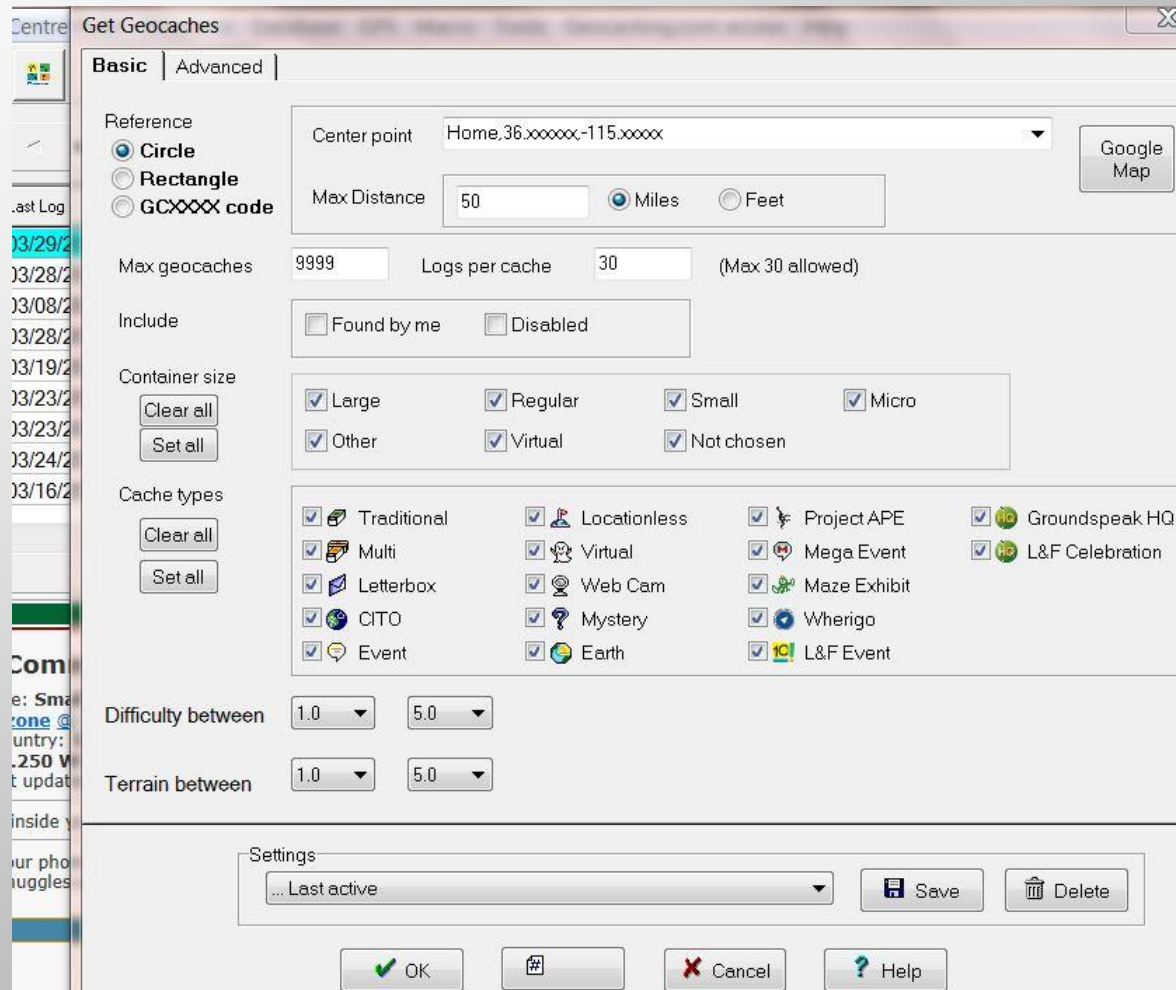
Centre

Get Geocaches

Basic | Advanced

Reference
Circle
Rectangle
GCXXXX code

Center point Home,36.xxxxxx,-115.xxxxx

Google Map

Max Distance 50 Miles Feet

Max geocaches 9999 Logs per cache 30 (Max 30 allowed)

Include
Found by me
Disabled

Container size
Clear all
Set all
Large
Regular
Small
Micro
Other
Virtual
Not chosen

Cache types
Clear all
Set all
Traditional
Locationless
Project APE
Groundspeak HQ
Multi
Virtual
Mega Event
L&F Celebration
Letterbox
Web Cam
Maze Exhibit
CITO
Mystery
Wherigo
Event
Earth
L&F Event

Difficulty between 1.0 5.0

Terrain between 1.0 5.0

Settings
... Last active
Save
Delete

OK
Cancel
Help

.ast Log
03/29/2
03/28/2
03/08/2
03/28/2
03/19/2
03/23/2
03/23/2
03/24/2
03/16/2

Com
e: Sma
zone @
untry:
.250 W
t updat
inside y
ur pho
uggles